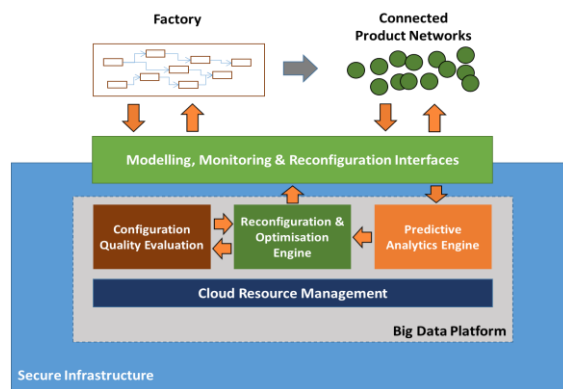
Factory

Connected Product Networks

Modelling, Monitoring & Reconfiguration Interfaces

Configuration Quality Evaluation

Reconfiguration & Optimisation Engine

Predictive Analytics Engine

Cloud Resource Management

Big Data Platform

Secure Infrastructure